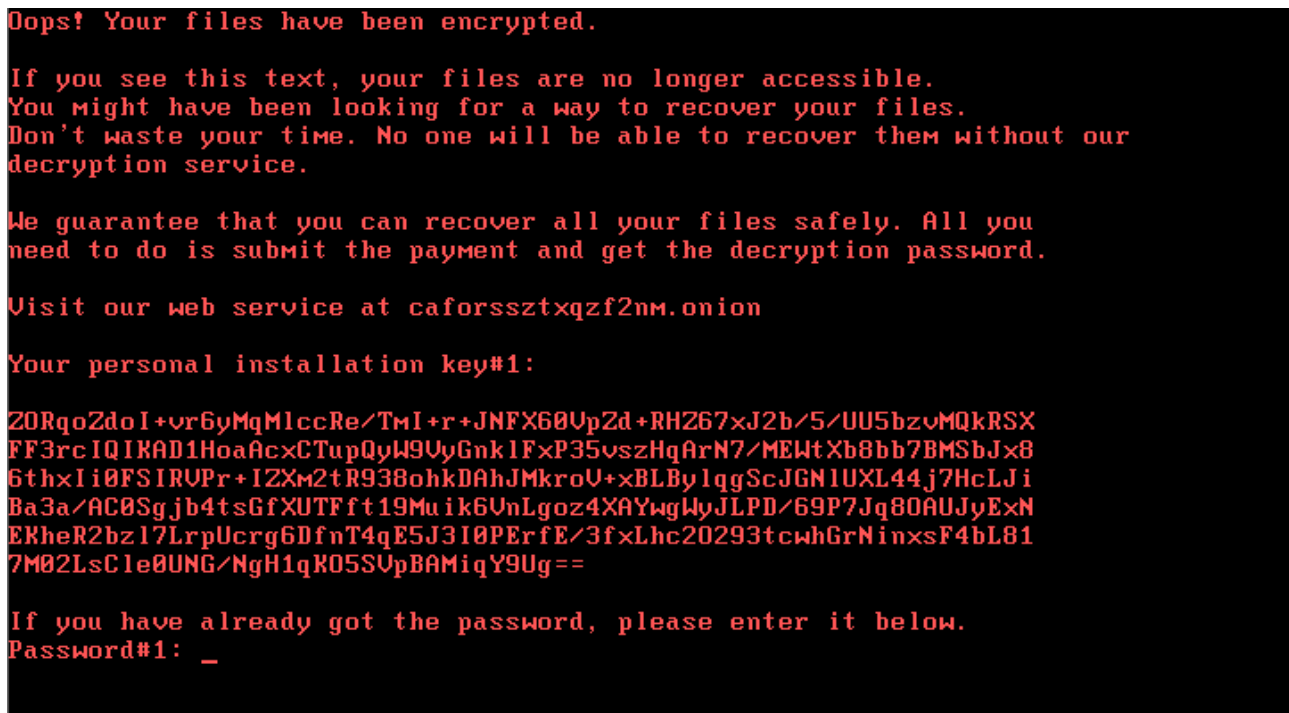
Ooops! Your files have been encrypted.

If you see this text, your files are no longer accessible. You might have been looking for a way to recover your files. Don't waste your time. No one will be able to recover them without our decryption service.

We guarantee that you can recover all your files safely. All you need to do is submit the payment and get the decryption password.

Visit our web service at caforssztxqzf2nm.onion

Your personal installation key#1:

ZORqoZdoI+vr6yMqMlccRe/TmI+r+JNFX60VpZd+RHZ67xJ2b/5/UU5bzvMQkRSX
FF3rcIQIKAD1HoaAcxCTupQyW9VyGnklFxP35vszHqArN7/MEWtXb8bb7BMSbJx8
6thxIi0FSIRVPr+IZXm2tR938ohkDAhJMkroV+xBLBylqgScJGNlUXL44j7HcLJi
Ba3a/AC0Sgjb4tsGfXUTFft19Muik6VnLgoz4XAYwgWyJLPD/69P7Jq8OAUJyExN
EKheR2bzl7LrpUcrg6DfnT4qE5J3I0PErfE/3fxLhc20293tcwhGrNinxsF4bL81
7M02LsCle0UNG/NgH1qKO5SVpBAMiqY9Ug==

If you have already got the password, please enter it below.
Password#1: _